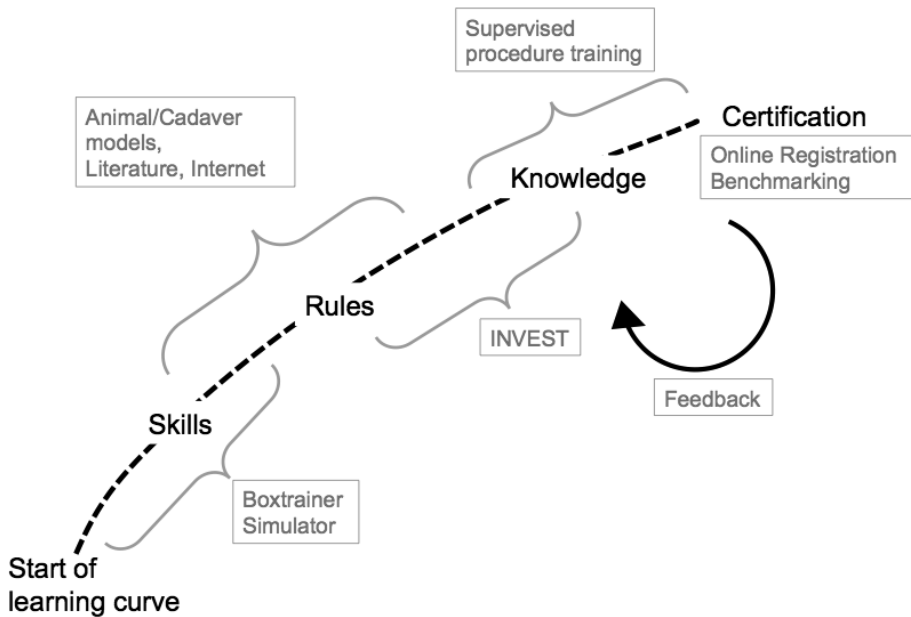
Supervised procedure training

Animal/Cadaver models, Literature, Internet

Certification

Online Registration Benchmarking

Knowledge

Rules

INVEST

Feedback

Skills

Boxtrainer Simulator

Start of learning curve